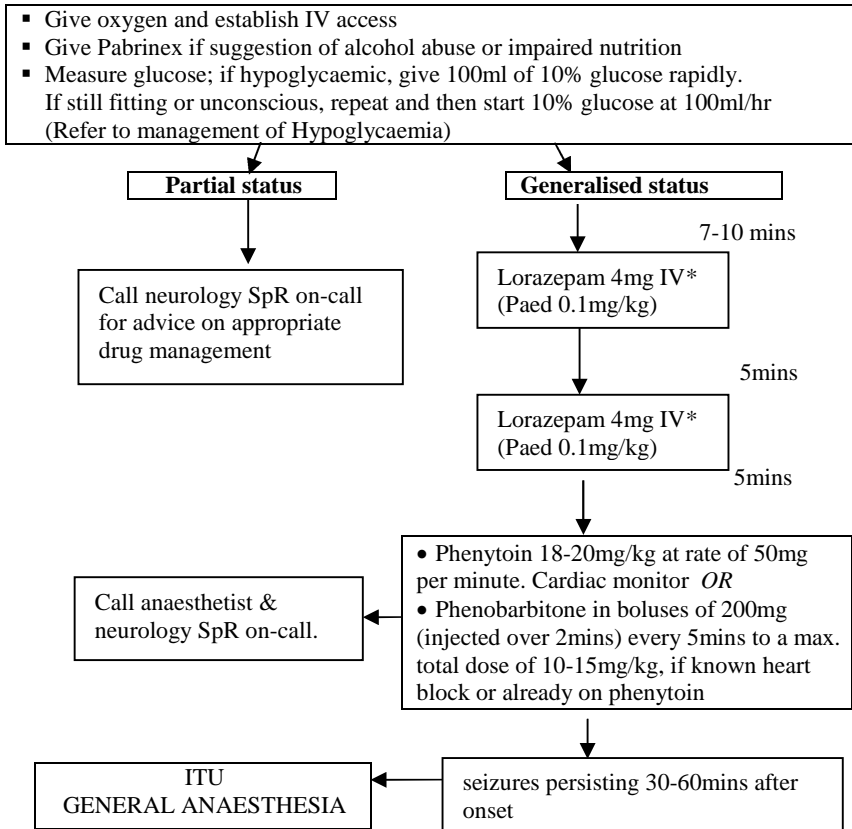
- Give oxygen and establish IV access
- Give Pabrinex if suggestion of alcohol abuse or impaired nutrition
- Measure glucose; if hypoglycaemic, give 100ml of 10% glucose rapidly. If still fitting or unconscious, repeat and then start 10% glucose at 100ml/hr (Refer to management of Hypoglycaemia)

Partial status

Call neurology SpR on-call for advice on appropriate drug management

Generalised status

7-10 mins

Lorazepam 4mg IV* (Paed 0.1mg/kg)

5mins

Lorazepam 4mg IV* (Paed 0.1mg/kg)

5mins

• Phenytoin 18-20mg/kg at rate of 50mg per minute. Cardiac monitor *OR*
• Phenobarbitone in boluses of 200mg (injected over 2mins) every 5mins to a max. total dose of 10-15mg/kg, if known heart block or already on phenytoin

Call anaesthetist & neurology SpR on-call.

seizures persisting 30-60mins after onset

ITU
GENERAL ANAESTHESIA